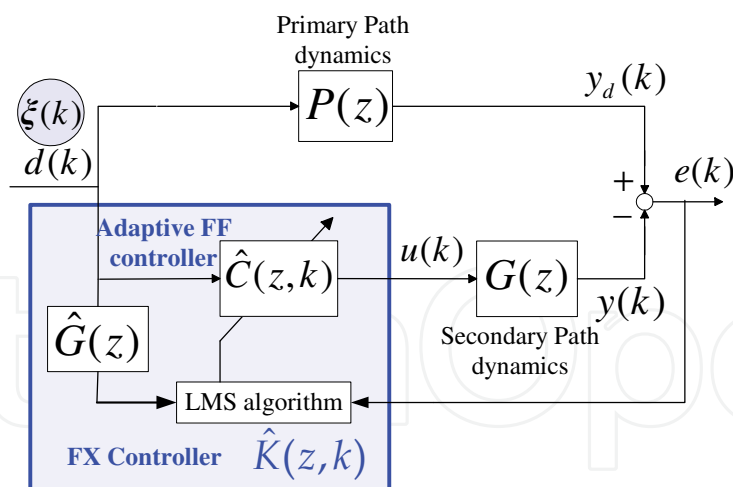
Primary Path dynamics

$\xi(k)$

$P(z)$

$y_d(k)$

$d(k)$

+

$e(k)$

−

Adaptive FF controller

$\hat{C}(z,k)$

$u(k)$

$G(z)$

$y(k)$

$\hat{G}(z)$

Secondary Path dynamics

LMS algorithm

FX Controller

$\hat{K}(z,k)$